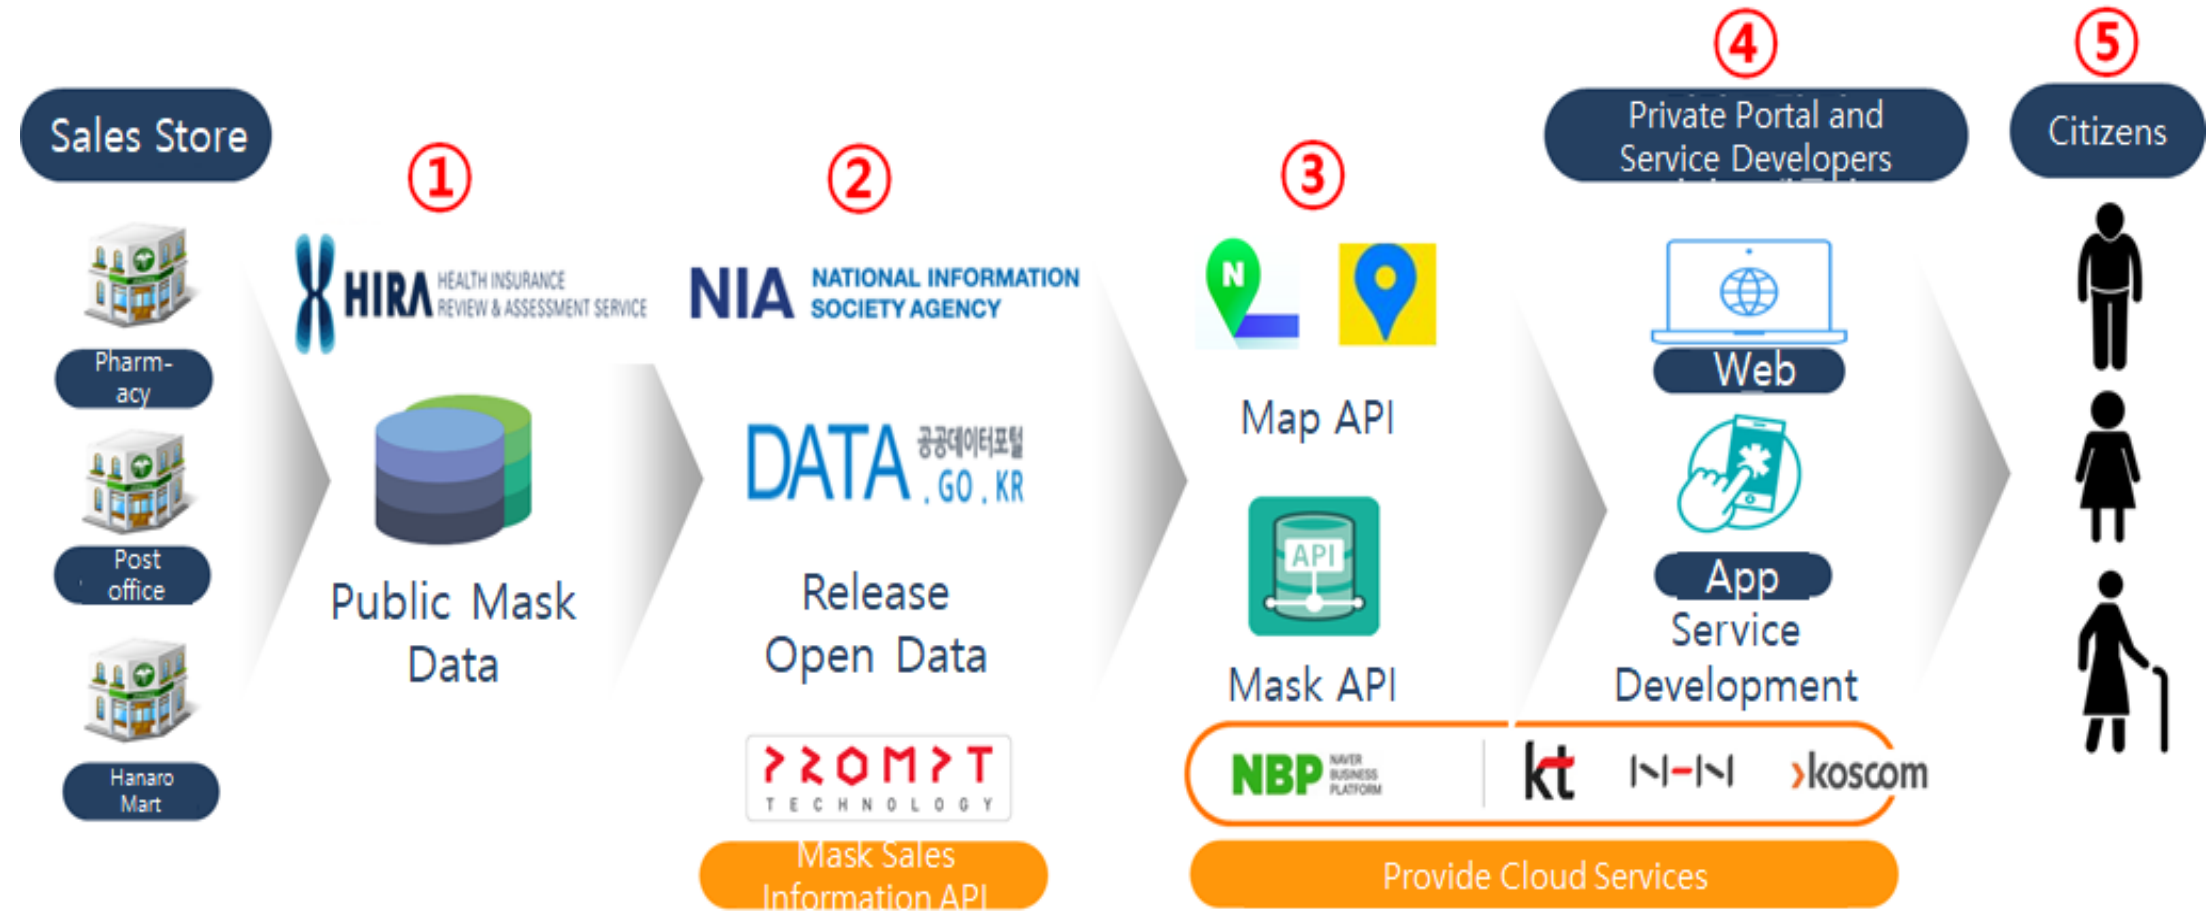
Sales Store

Pharm-acy

Post office

Hanaro Mart

①

HIRA HEALTH INSURANCE REVIEW & ASSESSMENT SERVICE

Public Mask Data

②

NIA NATIONAL INFORMATION SOCIETY AGENCY

DATA 공공데이터포털 .GO.KR

Release Open Data

PROMPT TECHNOLOGY

Mask Sales Information API

③

N

Map API

API

Mask API

④

Private Portal and Service Developers

Web

App

Service Development

NBP NAVER BUSINESS PLATFORM

kt

NHN

koscom

Provide Cloud Services

⑤

Citizens